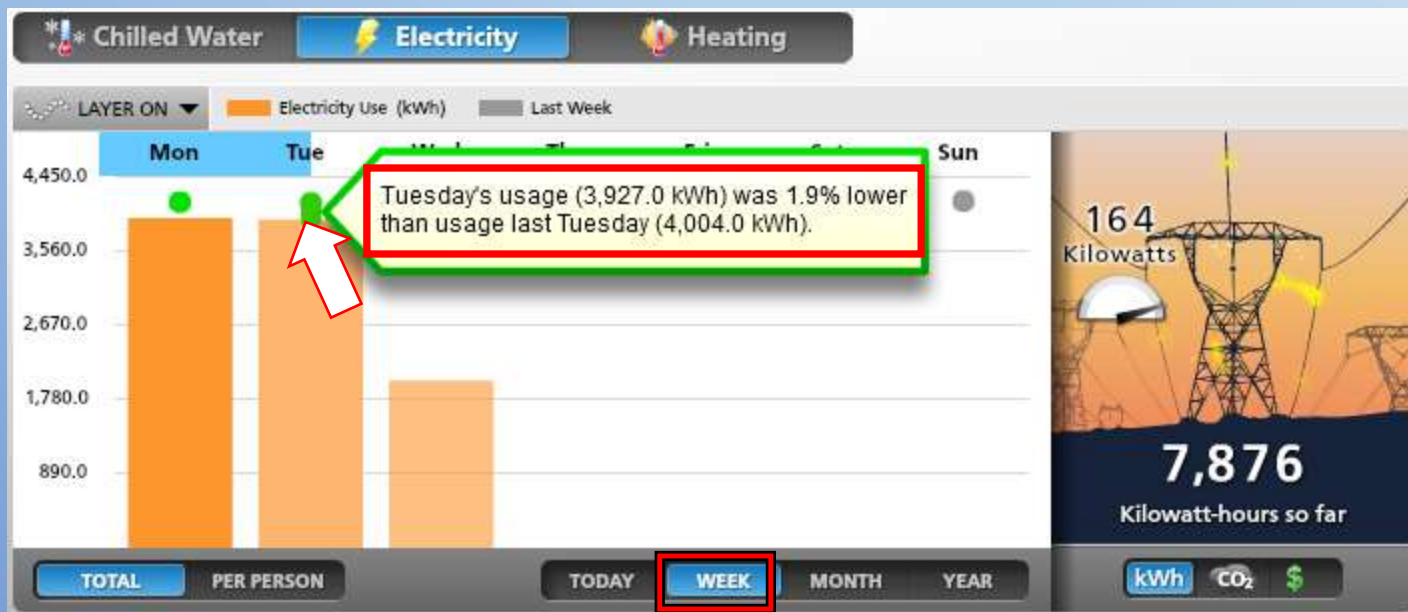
Chilled Water Electricity Heating

LAYER ON Electricity Use (kWh) Last Week

Mon Tue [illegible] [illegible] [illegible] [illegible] Sun

4,450.0
3,560.0
2,670.0
1,780.0
890.0

Tuesday's usage (3,927.0 kWh) was 1.9% lower than usage last Tuesday (4,004.0 kWh).

164
Kilowatts

7,876
Kilowatt-hours so far

TOTAL PER PERSON

TODAY WEEK MONTH YEAR

kWh $CO_2$ $